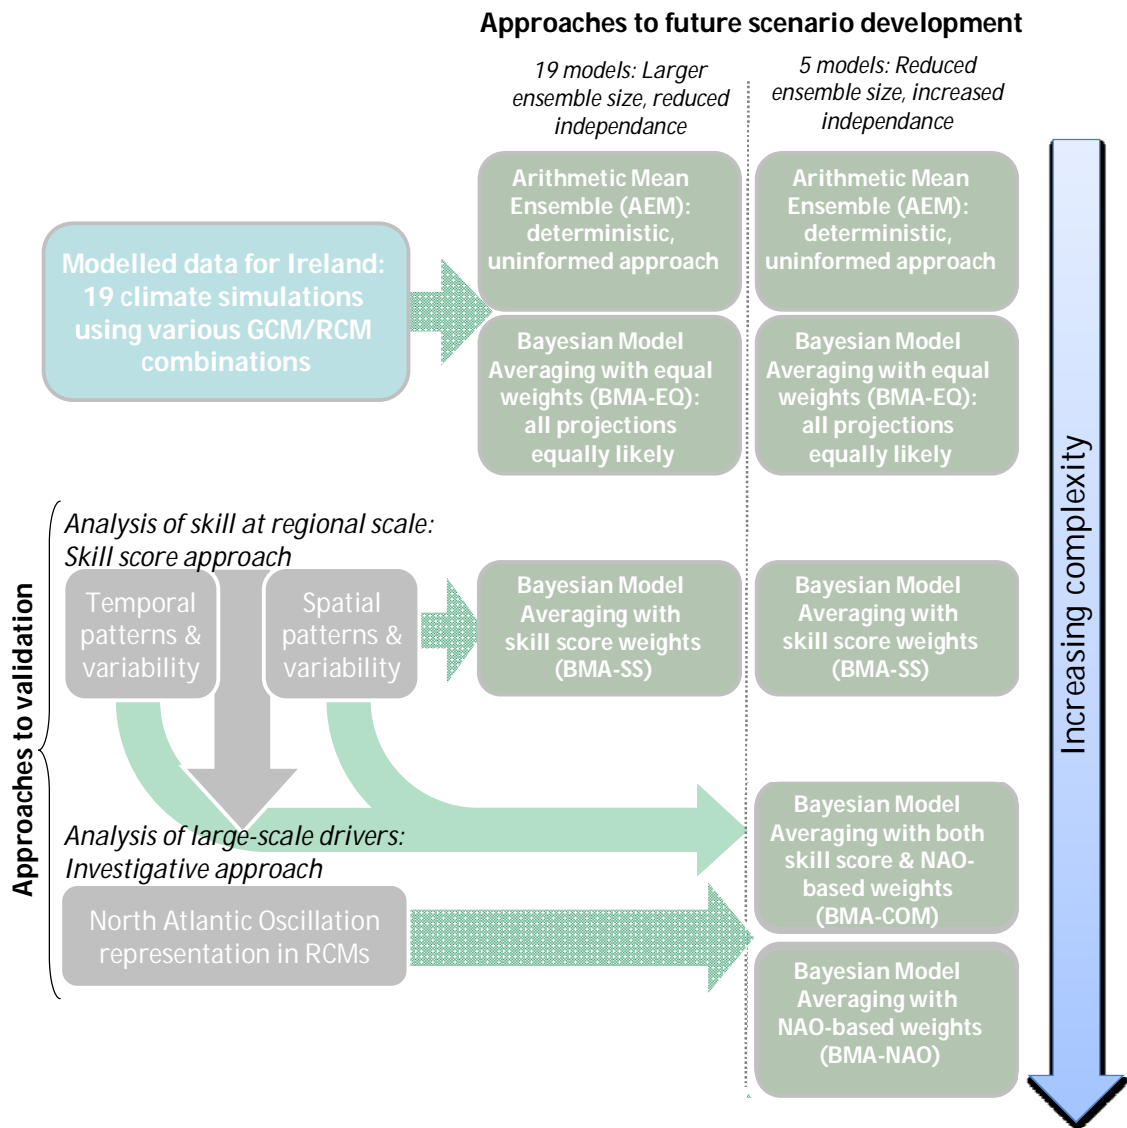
Approaches to future scenario development

19 models: Larger ensemble size, reduced independance

5 models: Reduced ensemble size, increased independance

Modelled data for Ireland: 19 climate simulations using various GCM/RCM combinations

Arithmetic Mean Ensemble (AEM): deterministic, uninformed approach

Arithmetic Mean Ensemble (AEM): deterministic, uninformed approach

Bayesian Model Averaging with equal weights (BMA-EQ): all projections equally likely

Bayesian Model Averaging with equal weights (BMA-EQ): all projections equally likely

Approaches to validation

Analysis of skill at regional scale: Skill score approach

Temporal patterns & variability

Spatial patterns & variability

Bayesian Model Averaging with skill score weights (BMA-SS)

Bayesian Model Averaging with skill score weights (BMA-SS)

Analysis of large-scale drivers: Investigative approach

North Atlantic Oscillation representation in RCMs

Bayesian Model Averaging with both skill score & NAO-based weights (BMA-COM)

Bayesian Model Averaging with NAO-based weights (BMA-NAO)

Increasing complexity